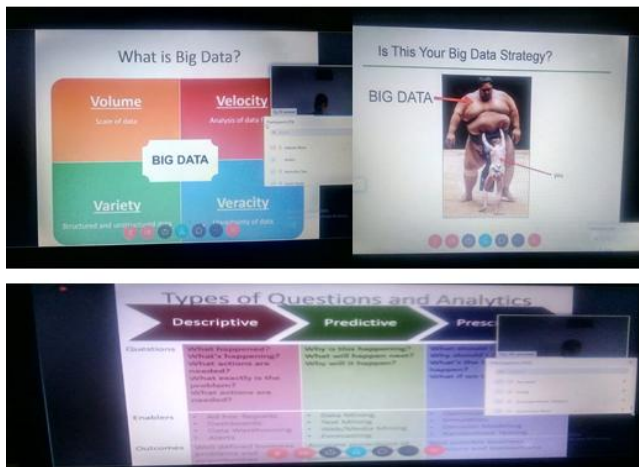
What is Big Data?

Volume
Scale of data

Velocity
Analysis of data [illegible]

BIG DATA

Variety
Structured and unstructured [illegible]

Veracity
Uncertainty of data

Is This Your Big Data Strategy?

BIG DATA

you

Types of Questions and Analytics

Descriptive

Predictive

Presc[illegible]

Questions

What happened?
What's happening?
What actions are needed?
What exactly is the problem?
What actions are needed?

Why is this happening?
What will happen next?
Why will it happen?

What should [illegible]
Why should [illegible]
What's the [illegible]
happen?
What if we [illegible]

Enablers

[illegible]

Outcomes

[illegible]